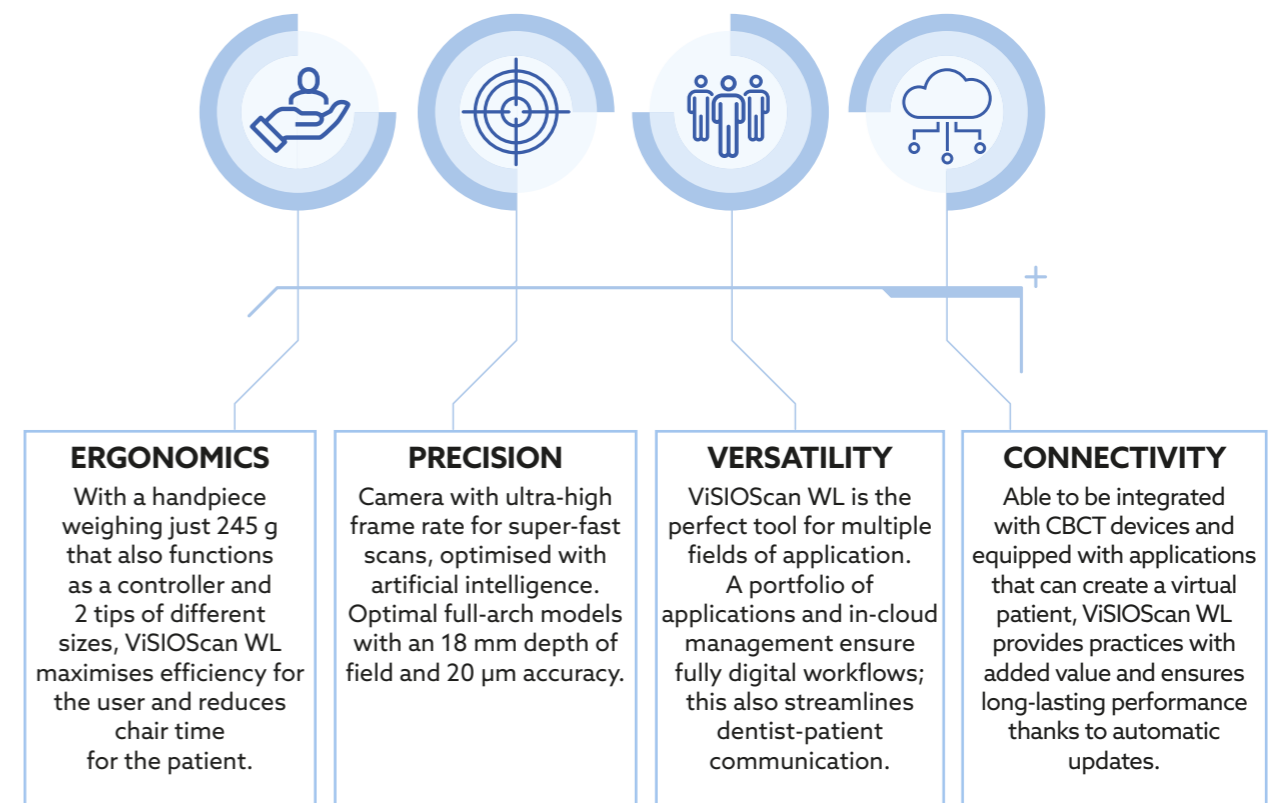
ERGONOMICS

With a handpiece weighing just 245 g that also functions as a controller and 2 tips of different sizes, ViSIOScan WL maximises efficiency for the user and reduces chair time for the patient.

PRECISION

Camera with ultra-high frame rate for super-fast scans, optimised with artificial intelligence. Optimal full-arch models with an 18 mm depth of field and 20 µm accuracy.

VERSATILITY

ViSIOScan WL is the perfect tool for multiple fields of application. A portfolio of applications and in-cloud management ensure fully digital workflows; this also streamlines dentist-patient communication.

CONNECTIVITY

Able to be integrated with CBCT devices and equipped with applications that can create a virtual patient, ViSIOScan WL provides practices with added value and ensures long-lasting performance thanks to automatic updates.